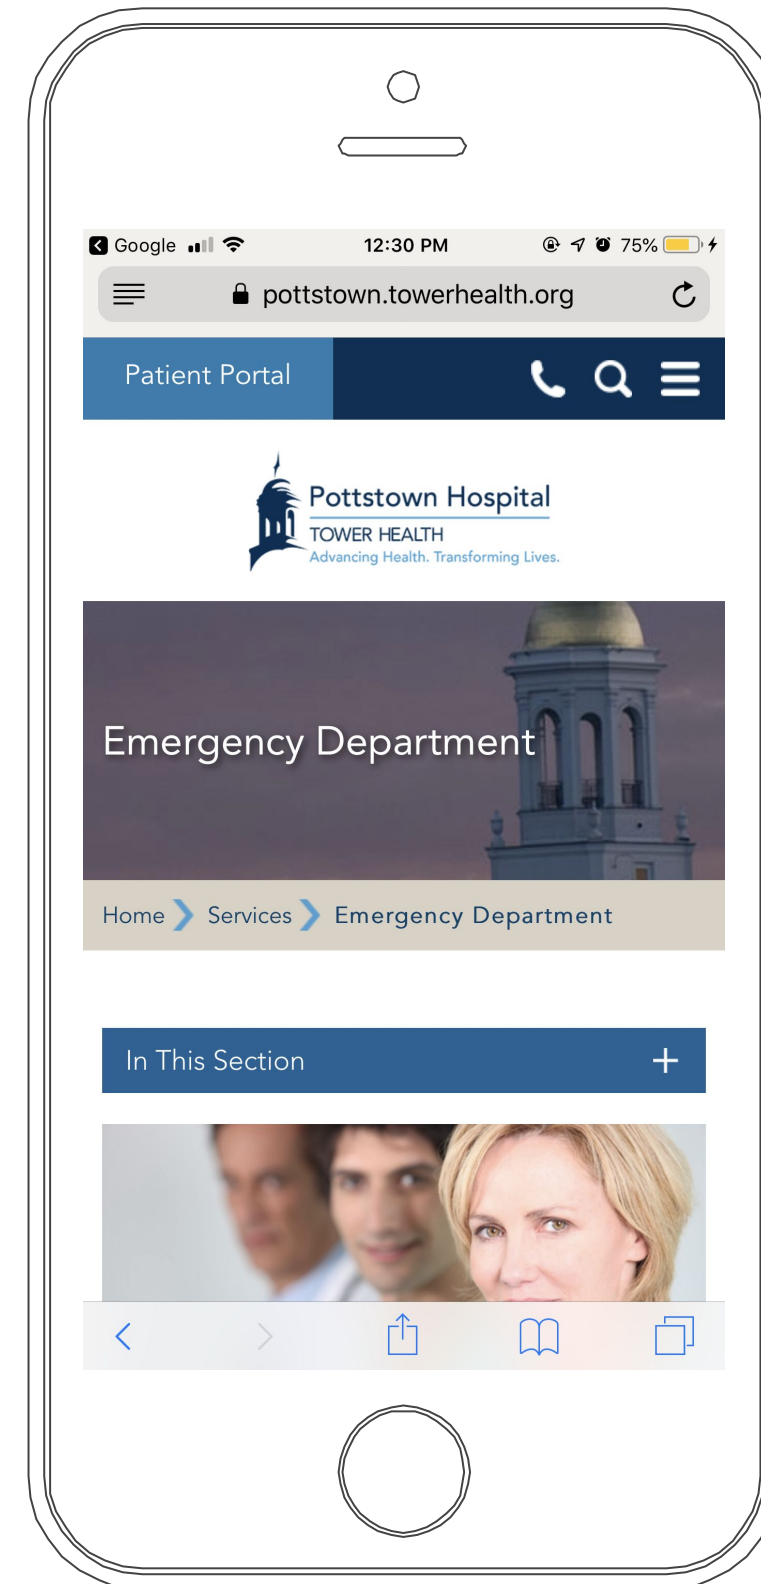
Google 12:30 PM 75%

pottstown.towerhealth.org

Patient Portal

Pottstown Hospital
TOWER HEALTH
Advancing Health. Transforming Lives.

Emergency Department

Home Services Emergency Department

In This Section +